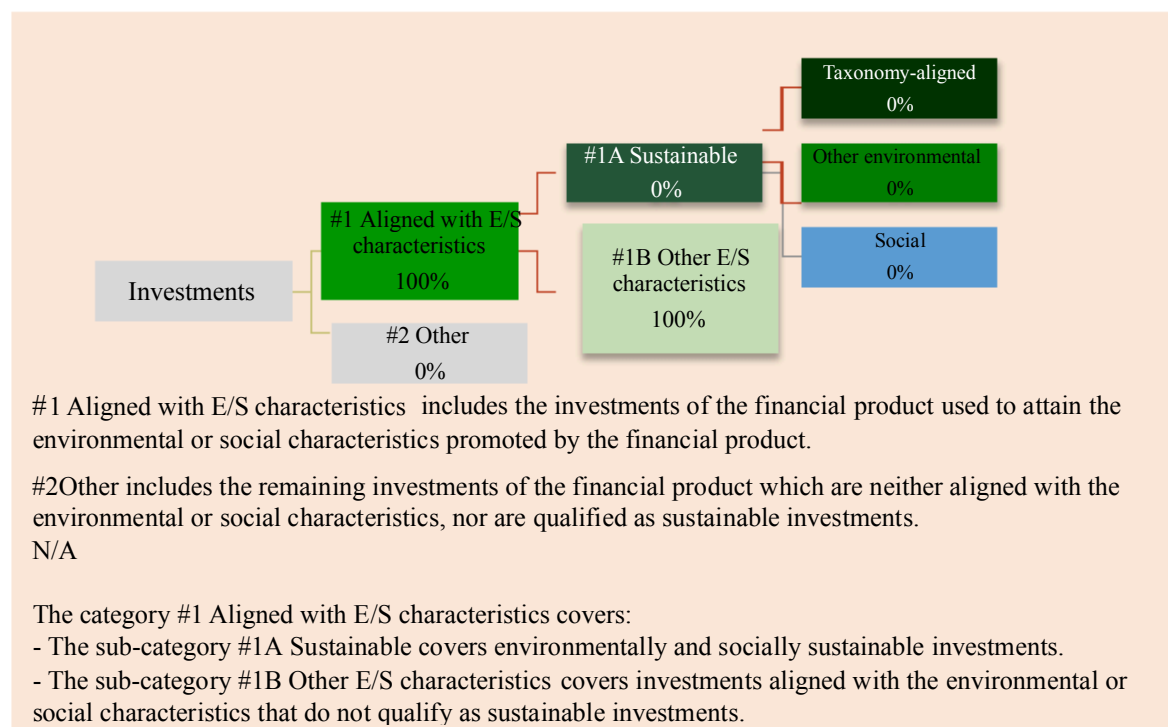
Investments

#1 Aligned with E/S characteristics
100%

#2 Other
0%

#1A Sustainable
0%

#1B Other E/S characteristics
100%

Taxonomy-aligned
0%

Other environmental
0%

Social
0%

#1 Aligned with E/S characteristics includes the investments of the financial product used to attain the environmental or social characteristics promoted by the financial product.

#2Other includes the remaining investments of the financial product which are neither aligned with the environmental or social characteristics, nor are qualified as sustainable investments.
N/A

The category #1 Aligned with E/S characteristics covers:
- The sub-category #1A Sustainable covers environmentally and socially sustainable investments.
- The sub-category #1B Other E/S characteristics covers investments aligned with the environmental or social characteristics that do not qualify as sustainable investments.